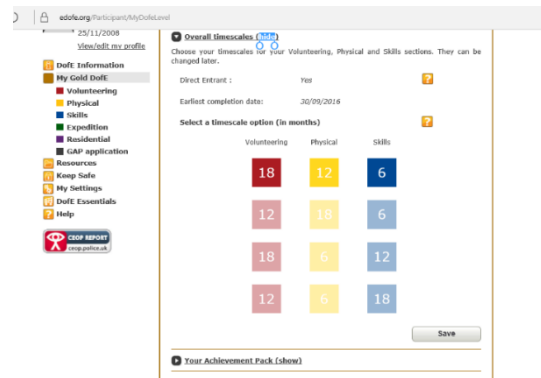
edofe.org/Participant/MyDofELevel

25/11/2008
View/edit my profile

DofE Information
My Gold DofE
Volunteering
Physical
Skills
Expedition
Residential
GAP application
Resources
Keep Safe
My Settings
DofE Essentials
Help

CEOP REPORT
ceop.police.uk

Overall timescales (hide)

Choose your timescales for your Volunteering, Physical and Skills sections. They can be changed later.

Direct Entrant : Yes

Earliest completion date: 30/09/2016

Select a timescale option (in months)

| Volunteering | Physical | Skills |
|---|---|---|
| 18 | 12 | 6 |
| 12 | 18 | 6 |
| 18 | 6 | 12 |
| 12 | 6 | 18 |

Save

Your Achievement Pack (show)